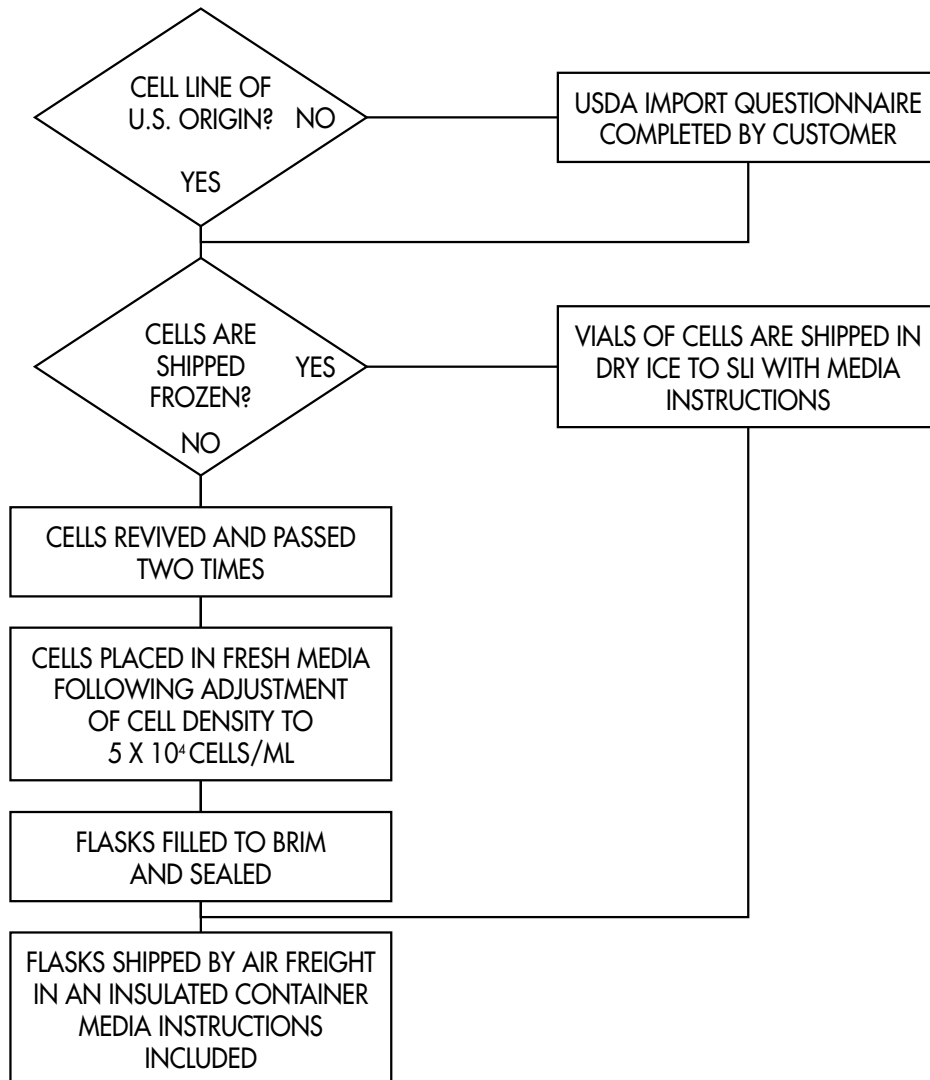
CELL LINE OF U.S. ORIGIN?

NO

YES

USDA IMPORT QUESTIONNAIRE COMPLETED BY CUSTOMER

CELLS ARE SHIPPED FROZEN?

YES

NO

VIALS OF CELLS ARE SHIPPED IN DRY ICE TO SLI WITH MEDIA INSTRUCTIONS

CELLS REVIVED AND PASSED TWO TIMES

CELLS PLACED IN FRESH MEDIA FOLLOWING ADJUSTMENT OF CELL DENSITY TO $5 X 10^4$ CELLS/ML

FLASKS FILLED TO BRIM AND SEALED

FLASKS SHIPPED BY AIR FREIGHT IN AN INSULATED CONTAINER MEDIA INSTRUCTIONS INCLUDED